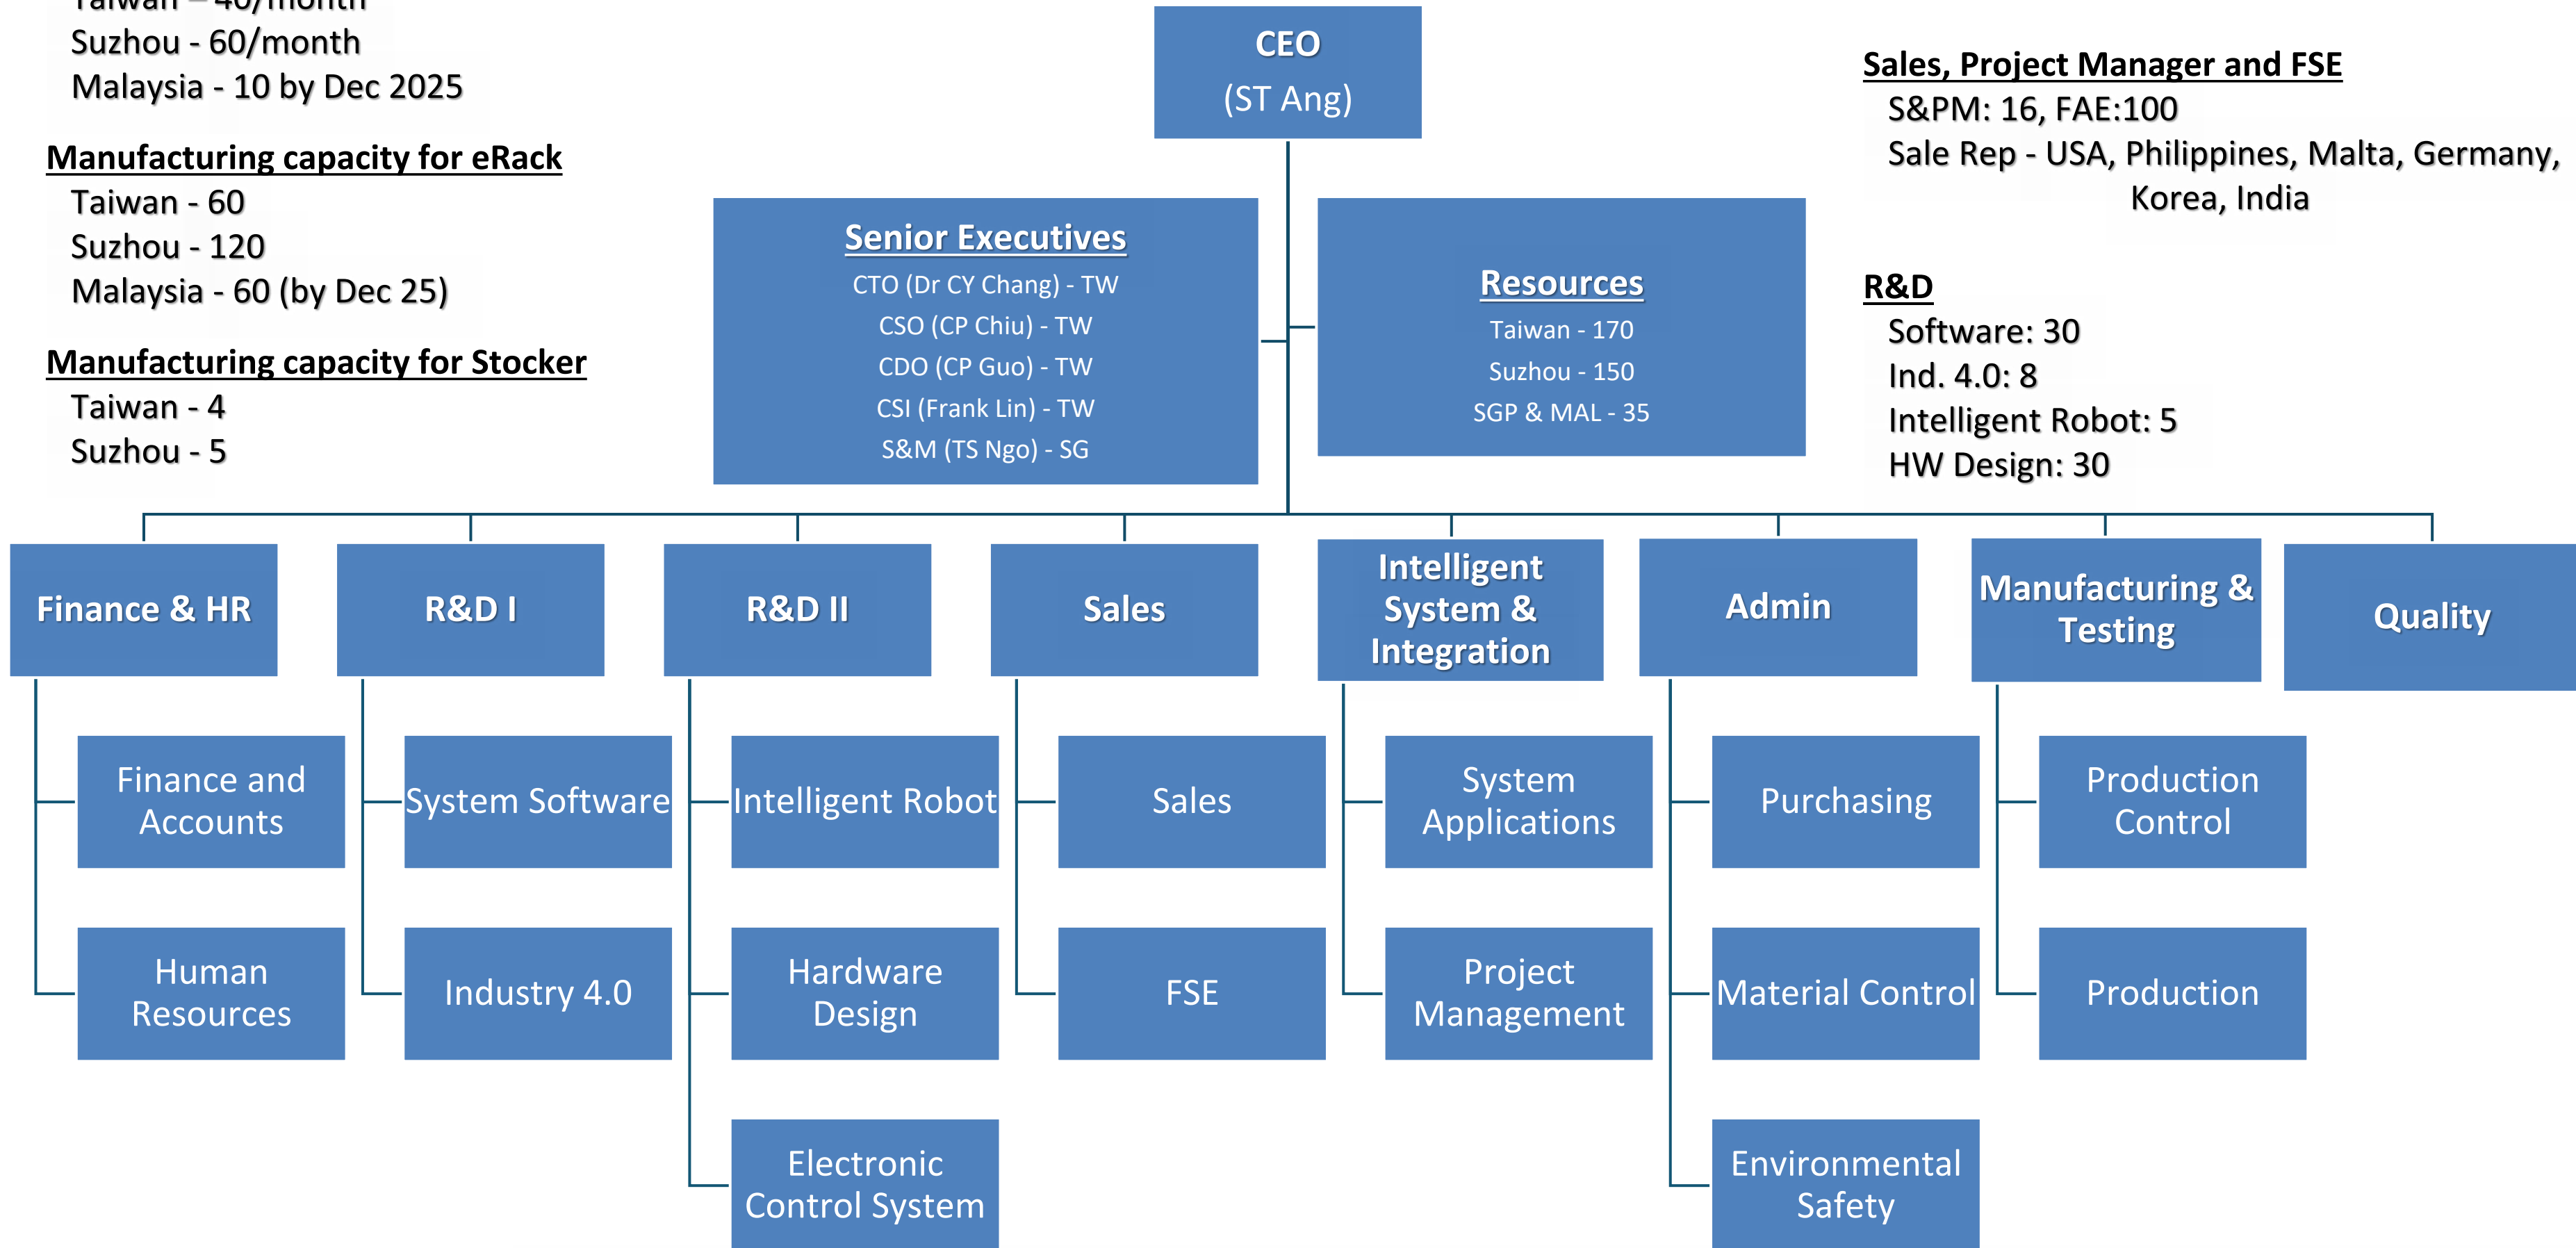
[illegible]
Suzhou - 60/month
Malaysia - 10 by Dec 2025

Manufacturing capacity for eRack
Taiwan - 60
Suzhou - 120
Malaysia - 60 (by Dec 25)

Manufacturing capacity for Stocker
Taiwan - 4
Suzhou - 5

CEO
(ST Ang)

Senior Executives
CTO (Dr CY Chang) - TW
CSO (CP Chiu) - TW
CDO (CP Guo) - TW
CSI (Frank Lin) - TW
S&M (TS Ngo) - SG

Resources
Taiwan - 170
Suzhou - 150
SGP & MAL - 35

Sales, Project Manager and FSE
S&PM: 16, FAE:100
Sale Rep - USA, Philippines, Malta, Germany, Korea, India

R&D
Software: 30
Ind. 4.0: 8
Intelligent Robot: 5
HW Design: 30

Finance & HR
Finance and Accounts
Human Resources

R&D I
System Software
Industry 4.0

R&D II
Intelligent Robot
Hardware Design
Electronic Control System

Sales
Sales
FSE

Intelligent System & Integration
System Applications
Project Management

Admin
Purchasing
Material Control
Environmental Safety

Manufacturing & Testing
Production Control
Production

Quality